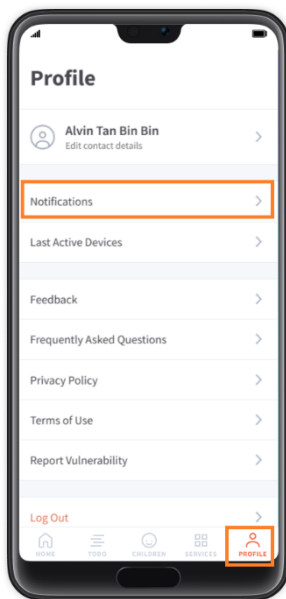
Profile

Alvin Tan Bin Bin
Edit contact details

Notifications

Last Active Devices

Feedback

Frequently Asked Questions

Privacy Policy

Terms of Use

Report Vulnerability

Log Out

HOME TODO CHILDREN SERVICES PROFILE